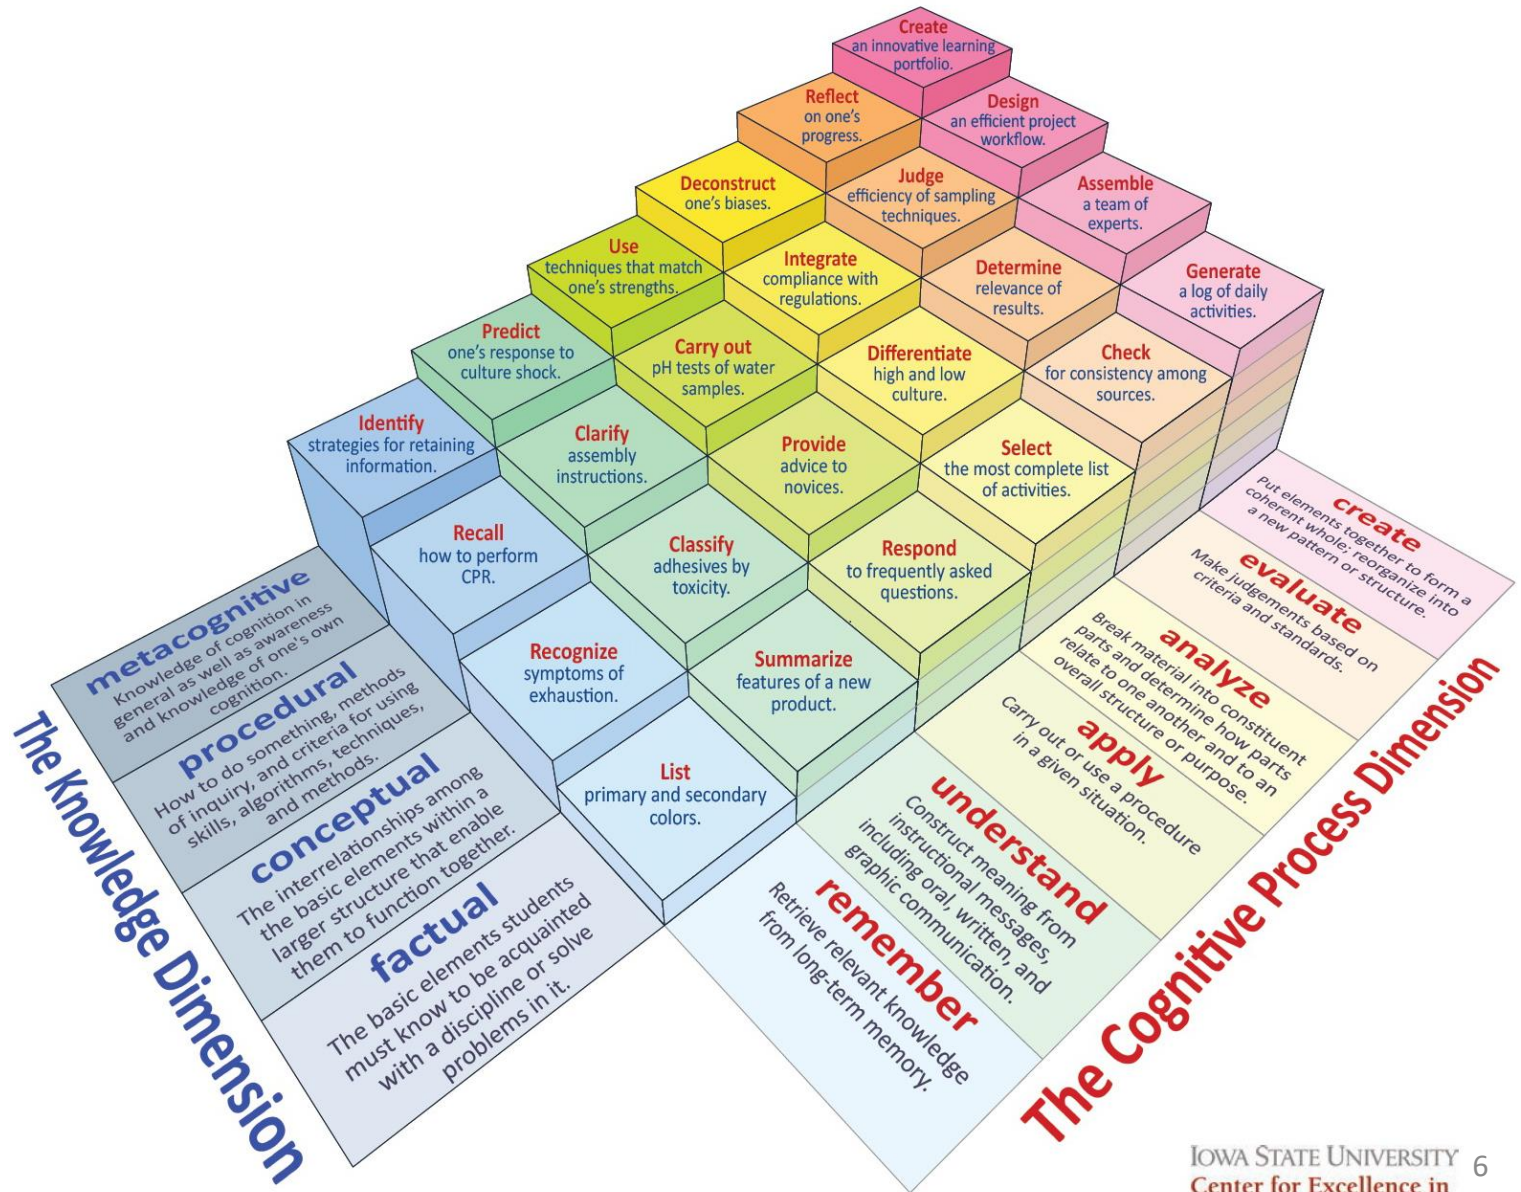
Create
an innovative learning portfolio.

Reflect
on one's progress.

Design
an efficient project workflow.

Deconstruct
one's biases.

Judge
efficiency of sampling techniques.

Assemble
a team of experts.

Use
techniques that match one's strengths.

Integrate
compliance with regulations.

Determine
relevance of results.

Generate
a log of daily activities.

Predict
one's response to culture shock.

Carry out
pH tests of water samples.

Differentiate
high and low culture.

Check
for consistency among sources.

Identify
strategies for retaining information.

Clarify
assembly instructions.

Provide
advice to novices.

Select
the most complete list of activities.

Recall
how to perform CPR.

Classify
adhesives by toxicity.

Respond
to frequently asked questions.

Recognize
symptoms of exhaustion.

Summarize
features of a new product.

List
primary and secondary colors.

metacognitive
Knowledge of cognition in general as well as awareness and knowledge of one's own cognition.

procedural
How to do something, methods of inquiry, and criteria for using skills, algorithms, techniques, and methods.

conceptual
The interrelationships among the basic elements within a larger structure that enable them to function together.

factual
The basic elements students must know to be acquainted with a discipline or solve problems in it.

The Knowledge Dimension

create
Put elements together to form a coherent whole; reorganize into a new pattern or structure.

evaluate
Make judgements based on criteria and standards.

analyze
Break material into constituent parts and determine how parts relate to one another and to an overall structure or purpose.

apply
Carry out or use a procedure in a given situation.

understand
Construct meaning from instructional messages, including oral, written, and graphic communication.

remember
Retrieve relevant knowledge from long-term memory.

The Cognitive Process Dimension

Iowa State University
Center for Excellence in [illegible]

6